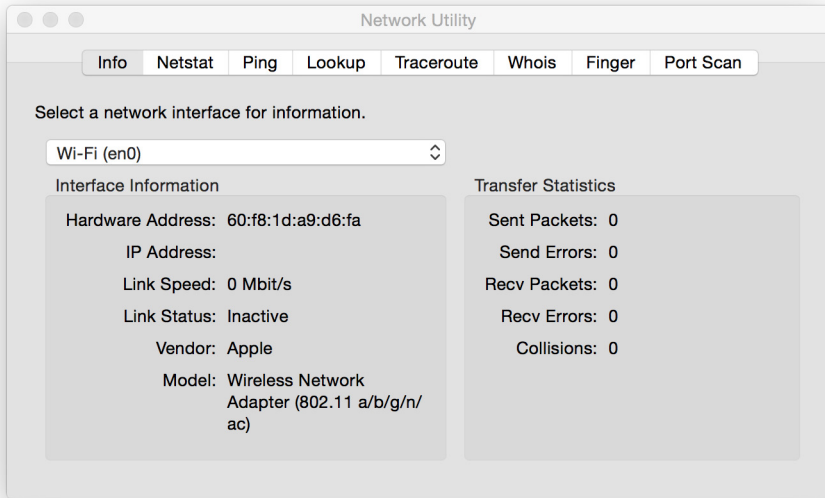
Network Utility

Info | Netstat | Ping | Lookup | Traceroute | Whois | Finger | Port Scan

Select a network interface for information.

Wi-Fi (en0)

Interface Information

Hardware Address: 60:f8:1d:a9:d6:fa
IP Address:
Link Speed: 0 Mbit/s
Link Status: Inactive
Vendor: Apple
Model: Wireless Network Adapter (802.11 a/b/g/n/ac)

Transfer Statistics

Sent Packets: 0
Send Errors: 0
Recv Packets: 0
Recv Errors: 0
Collisions: 0